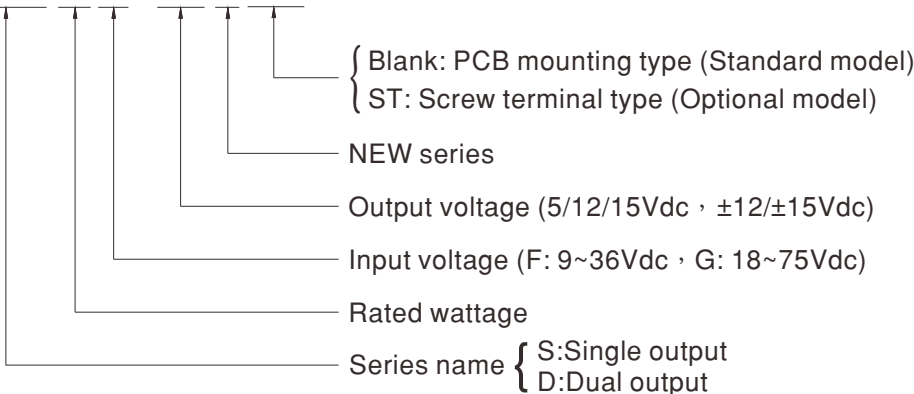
Blank: PCB mounting type (Standard model)
ST: Screw terminal type (Optional model)

NEW series

Output voltage (5/12/15Vdc，±12/±15Vdc)

Input voltage (F: 9~36Vdc，G: 18~75Vdc)

Rated wattage

Series name S:Single output
D:Dual output